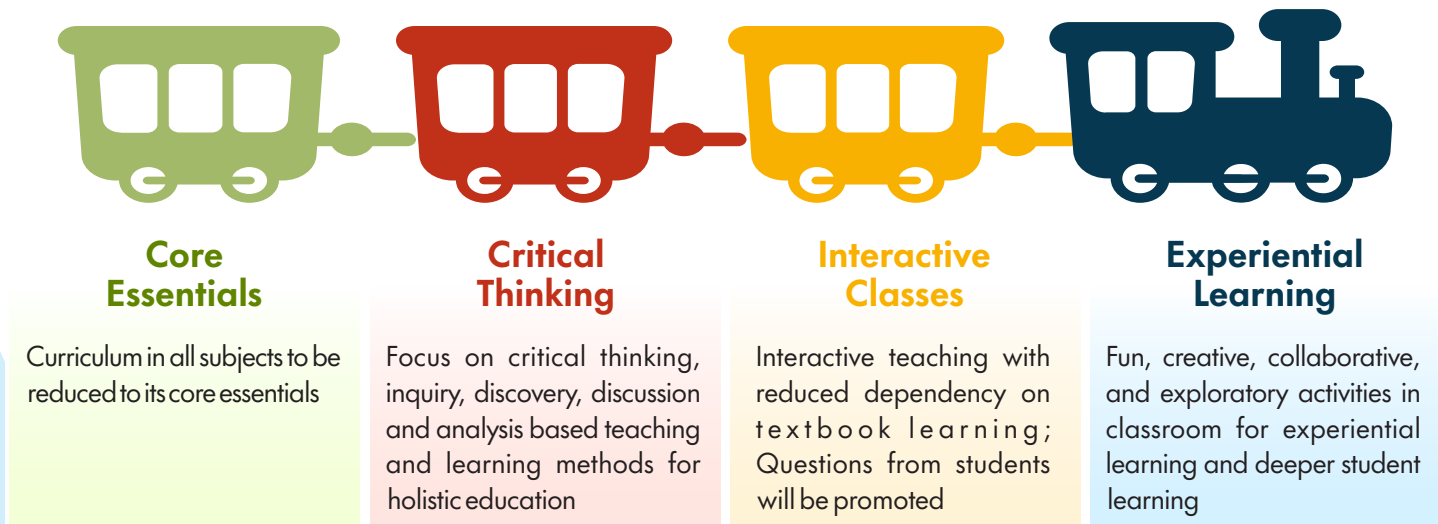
Core Essentials

Curriculum in all subjects to be reduced to its core essentials

Critical Thinking

Focus on critical thinking, inquiry, discovery, discussion and analysis based teaching and learning methods for holistic education

Interactive Classes

Interactive teaching with reduced dependency on textbook learning; Questions from students will be promoted

Experiential Learning

Fun, creative, collaborative, and exploratory activities in classroom for experiential learning and deeper student learning